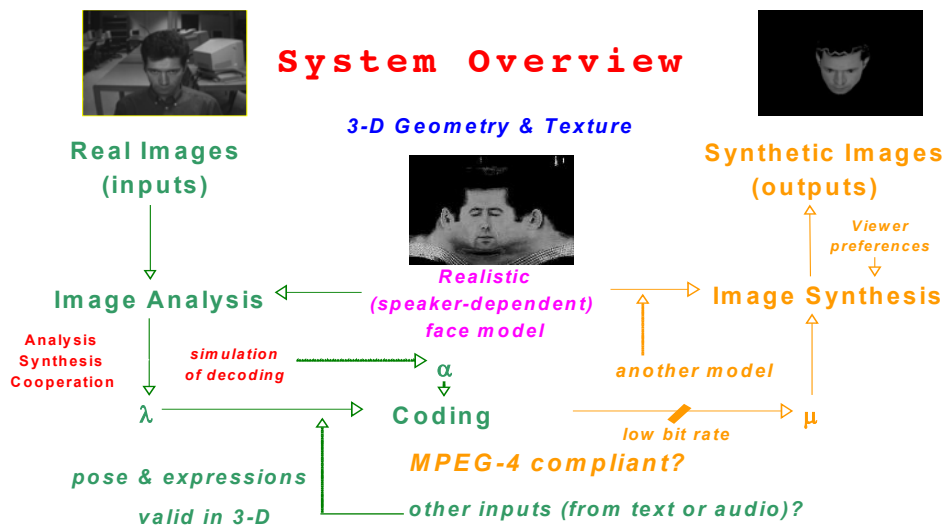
System Overview

3-D Geometry & Texture

Real Images
(inputs)

Synthetic Images
(outputs)

Viewer
preferences

Realistic
(speaker-dependent)
face model

Image Analysis

Image Synthesis

Analysis
Synthesis
Cooperation

simulation
of decoding

$\alpha$

another model

$\lambda$

Coding

$\mu$

low bit rate

MPEG-4 compliant?

pose & expressions
valid in 3-D

other inputs (from text or audio)?